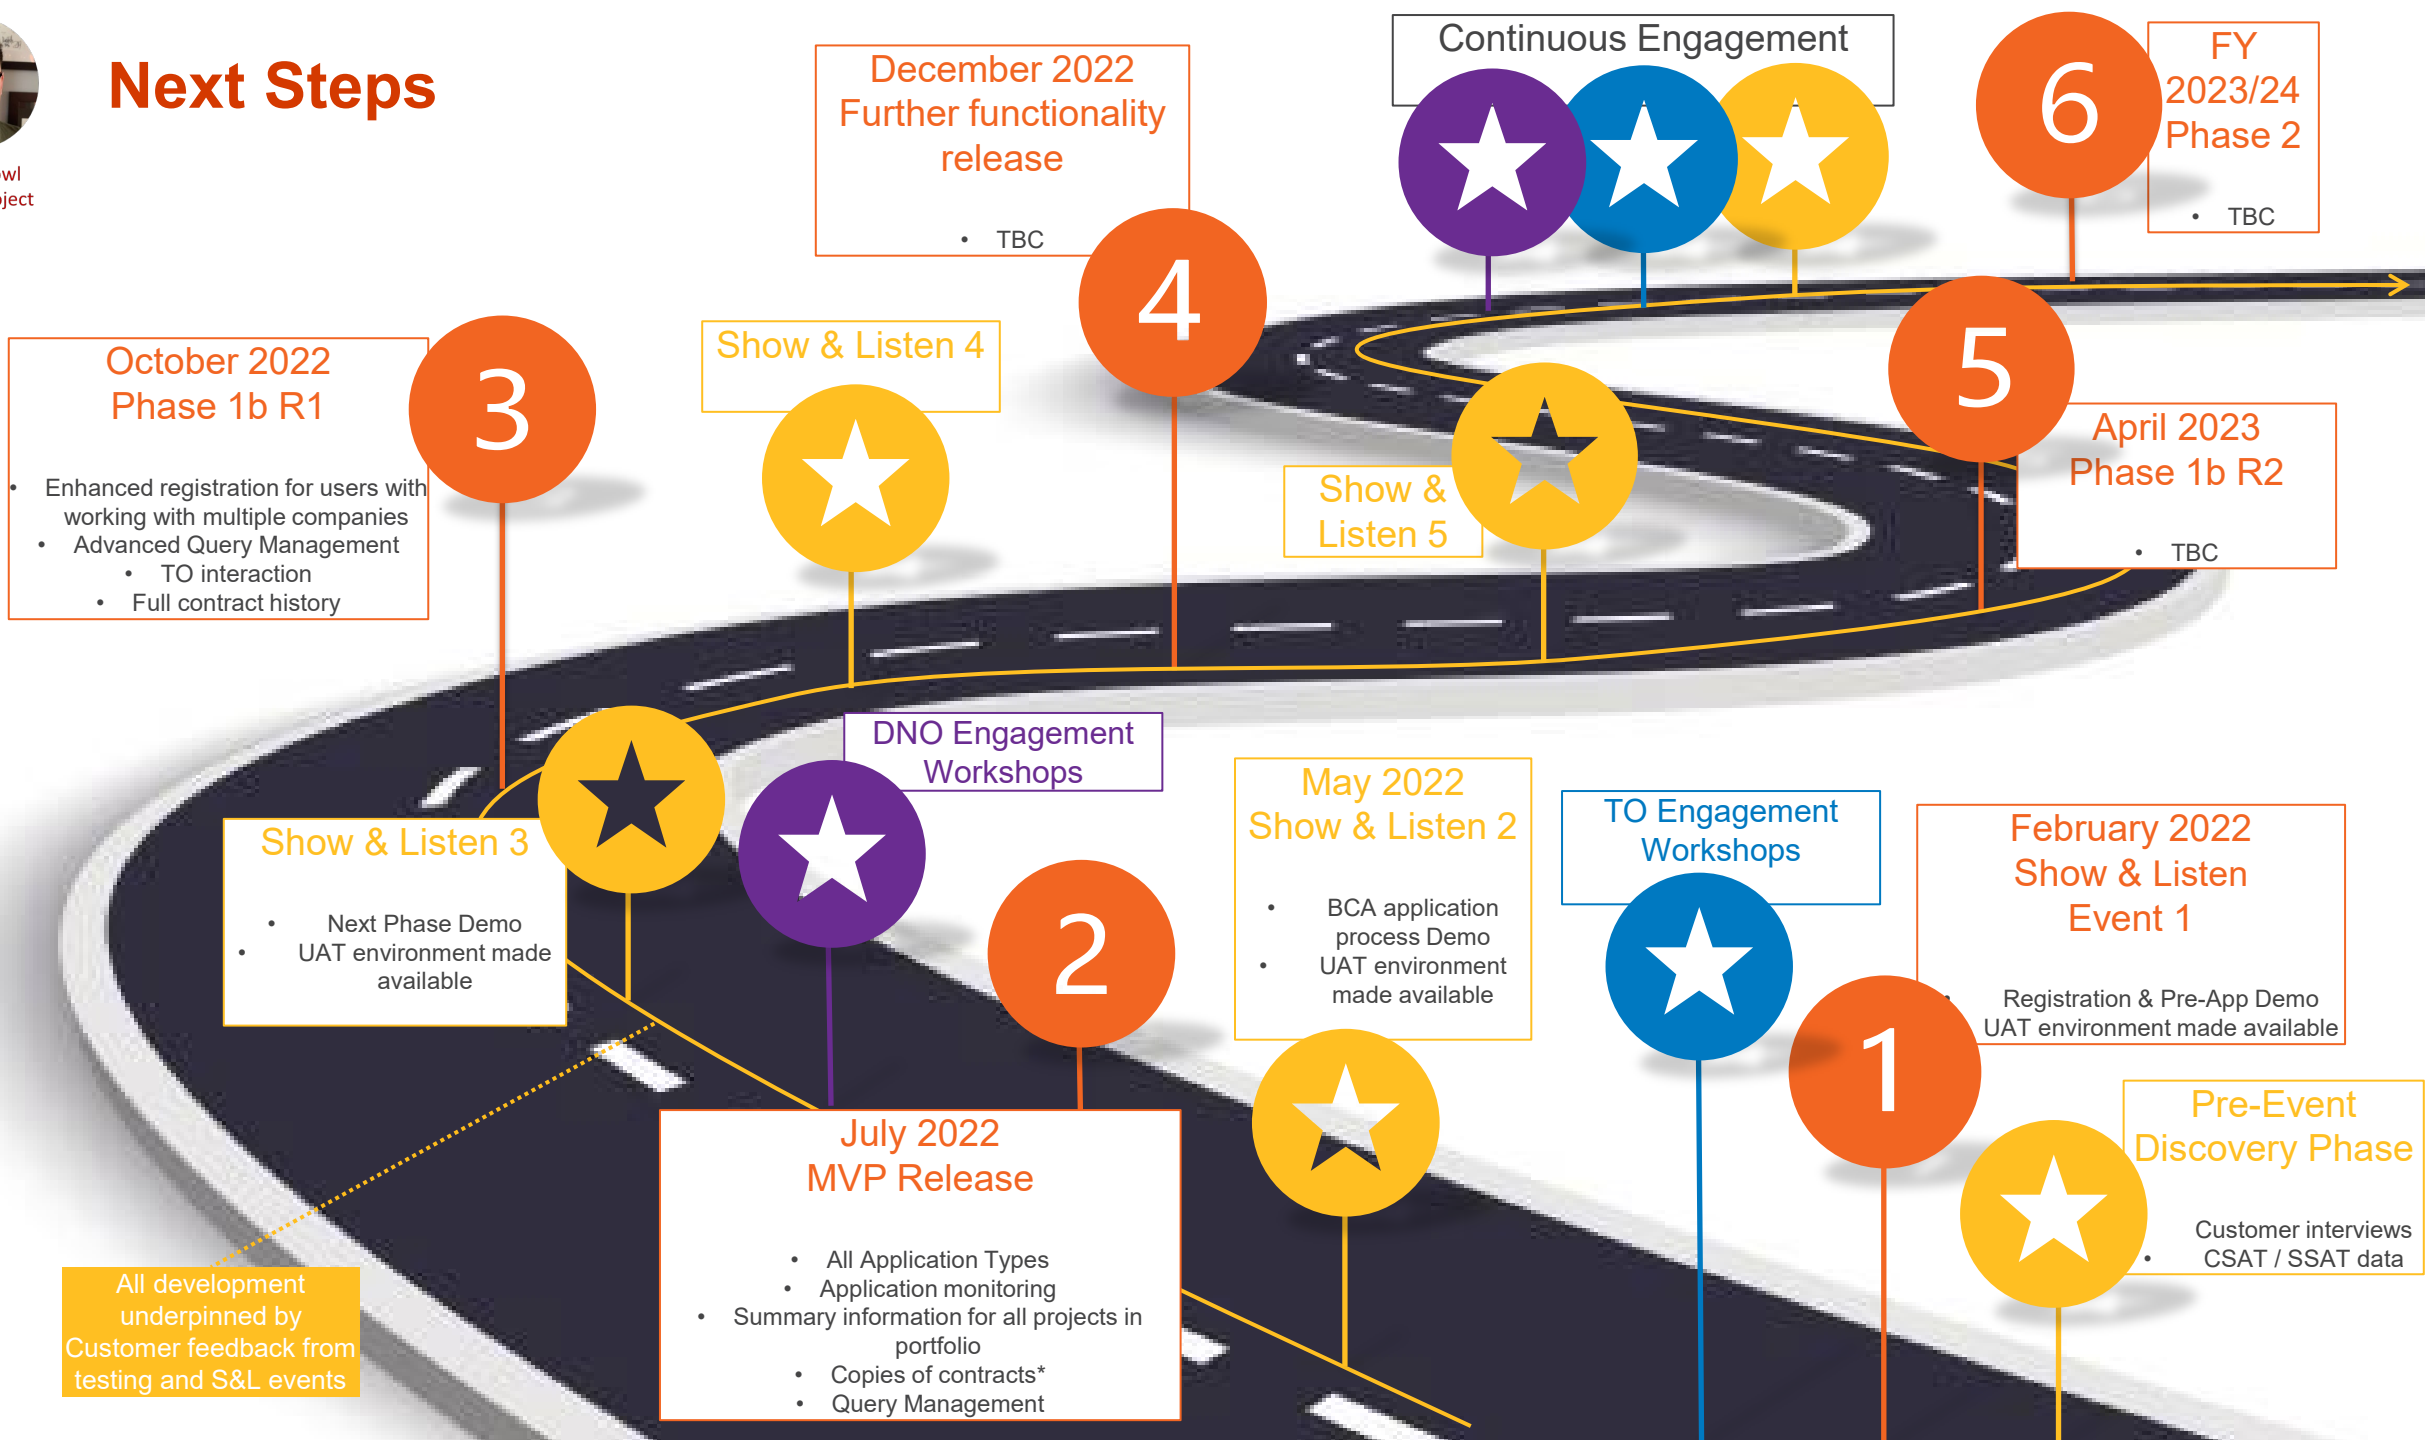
wl
ject

Next Steps

December 2022
Further functionality release

• TBC

Continuous Engagement

6

FY 2023/24
Phase 2

• TBC

4

October 2022
Phase 1b R1

• Enhanced registration for users with working with multiple companies
• Advanced Query Management
• TO interaction
• Full contract history

3

Show & Listen 4

Show & Listen 5

5

April 2023
Phase 1b R2

• TBC

DNO Engagement Workshops

Show & Listen 3

• Next Phase Demo
• UAT environment made available

2

May 2022
Show & Listen 2

• BCA application process Demo
• UAT environment made available

TO Engagement Workshops

February 2022
Show & Listen Event 1

• Registration & Pre-App Demo
UAT environment made available

1

July 2022
MVP Release

• All Application Types
• Application monitoring
• Summary information for all projects in portfolio
• Copies of contracts*
• Query Management

Pre-Event Discovery Phase

Customer interviews
• CSAT / SSAT data

All development underpinned by Customer feedback from testing and S&L events